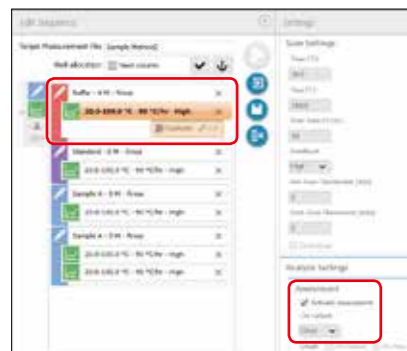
Edit Sequence

Settings

Target Measurement File [Sample Method]

Well allocation: Next column

Scan Settings

Buffer - 4 M - Rinse

20.0-100.0 °C - 90 °C/hr - High

Duplicate

Standard - 3 M - Rinse

20.0-100.0 °C - 90 °C/hr - High

Sample A - 3 M - Rinse

20.0-100.0 °C - 90 °C/hr - High

Sample A - 3 M - Rinse

20.0-100.0 °C - 90 °C/hr - High

Analysis Settings

Assessment

Activate assessment

Default